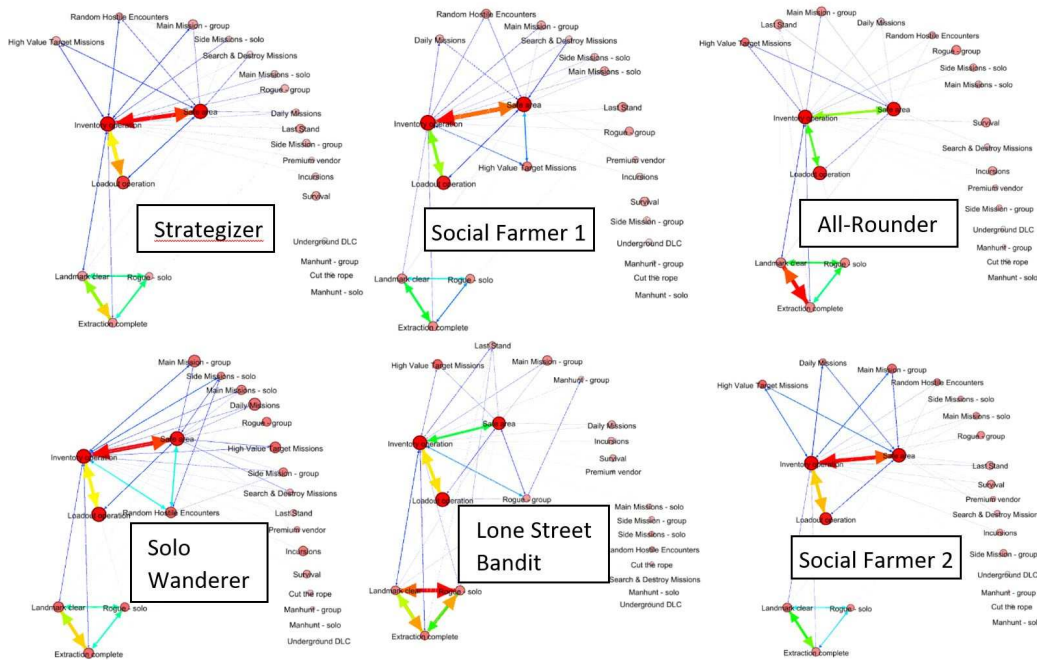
Random Hostile Encounters
Main Mission - group
High Value Target Missions
Side Missions - solo
Search & Destroy Missions
Main Missions - solo
Rogue - group
Inventory operation
Safe area
Daily Missions
Last Stand
Side Mission - group
Premium vendor
Incursions
Loadout operation
Survival
Strategizer
Underground DLC
Manhunt - group
Cut the rope
Manhunt - solo
Landmark clear
Rogue - solo
Extraction complete

Random Hostile Encounters
Main Mission - group
Daily Missions
Search & Destroy Missions
Side Missions - solo
Main Missions - solo
Safe area
Last Stand
Inventory operation
Rogue - group
High Value Target Missions
Premium vendor
Incursions
Loadout operation
Survival
Side Mission - group
Social Farmer 1
Underground DLC
Manhunt - group
Cut the rope
Landmark clear
Rogue - solo
Manhunt - solo
Extraction complete

Main Mission - group
Last Stand
Daily Missions
Random Hostile Encounters
High Value Target Missions
Rogue - group
Side Missions - solo
Main Missions - solo
Safe area
Inventory operation
Survival
Search & Destroy Missions
Incursions
Loadout operation
Premium vendor
Side Mission - group
All-Rounder
Underground DLC
Manhunt - group
Cut the rope
Landmark clear
Rogue - solo
Manhunt - solo
Extraction complete

Main Mission - group
Side Missions - solo
Main Missions - solo
Daily Missions
Rogue - group
Safe area
Inventory operation
High Value Target Missions
Side Mission - group
Search & Destroy Missions
Loadout operation
Random Hostile Encounters
Last Stand
Solo Wanderer
Premium vendor
Incursions
Survival
Cut the rope
Landmark clear
Rogue - solo
Manhunt - group
Manhunt - solo
Underground DLC
Extraction complete

Last Stand
High Value Target Missions
Main Mission - group
Manhunt - group
Safe area
Daily Missions
Inventory operation
Incursions
Survival
Premium vendor
Loadout operation
Rogue - group
Main Missions - solo
Side Mission - group
Side Missions - solo
Lone Street Bandit
Random Hostile Encounters
Cut the rope
Search & Destroy Missions
Landmark clear
Rogue - solo
Manhunt - solo
Underground DLC
Extraction complete

Daily Missions
Main Mission - group
High Value Target Missions
Random Hostile Encounters
Side Missions - solo
Main Missions - solo
Rogue - group
Inventory operation
Safe area
Last Stand
Survival
Premium vendor
Loadout operation
Search & Destroy Missions
Incursions
Side Mission - group
Social Farmer 2
Underground DLC
Manhunt - group
Cut the rope
Landmark clear
Rogue - solo
Manhunt - solo
Extraction complete